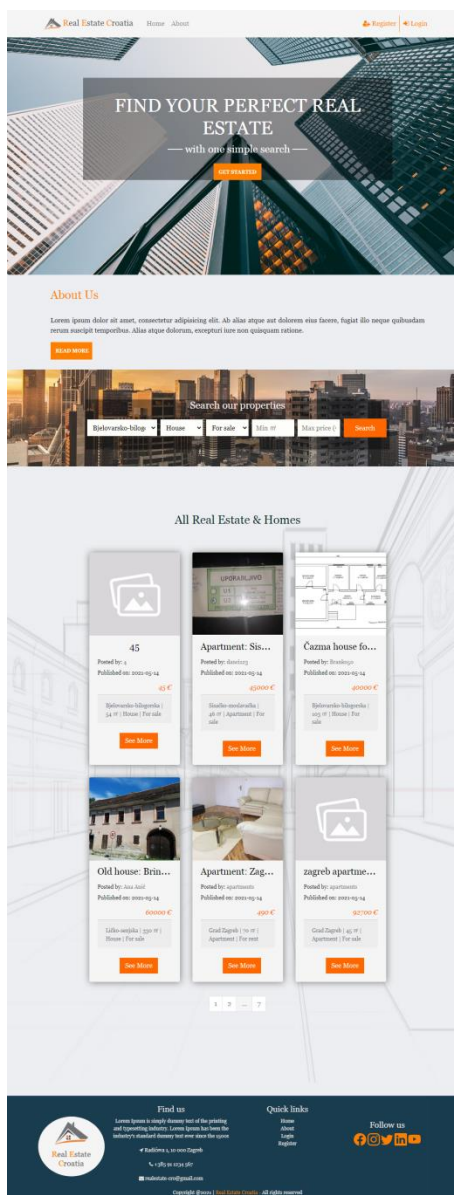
Real Estate Croatia Home About

Register Login

FIND YOUR PERFECT REAL ESTATE

— with one simple search —

GET STARTED

About Us

Lorem ipsum dolor sit amet, consectetur adipisicing elit. Ab alias atque aut dolorem eius facere, fugiat illo neque quibusdam rerum suscipit temporibus. Alias atque dolorum, excepturi iure non quisquam ratione.

READ MORE

Search our properties

Bjelovarsko-bilogo House For sale Min m² Max price Search

All Real Estate & Homes

45
Posted by: 1
Published on: 2021-05-14
45 €
Bjelovarsko-bilogorska | 54 m² | House | For sale
See More

Apartment: Sis...
Posted by: tkesic03
Published on: 2021-05-14
45000 €
Sisačko-moslavačka | 46 m² | Apartment | For sale
See More

Čazma house fo...
Posted by: Branko50
Published on: 2021-05-14
40000 €
Bjelovarsko-bilogorska | 105 m² | House | For sale
See More

Old house: Brin...
Posted by: Ana Anić
Published on: 2021-05-14
60000 €
Ličko-senjska | 330 m² | House | For sale
See More

Apartment: Zag...
Posted by: apartments
Published on: 2021-05-14
490 €
Grad Zagreb | 70 m² | Apartment | For rent
See More

zagreb apartme...
Posted by: apartments
Published on: 2021-05-14
92700 €
Grad Zagreb | 45 m² | Apartment | For sale
See More

1 2 ... 7

Real Estate Croatia

Find us
Lorem Ipsum is simply dummy text of the printing and typesetting industry. Lorem Ipsum has been the industry's standard dummy text ever since the 1500s
Radićeva 1, 10 000 Zagreb
+385 91 1234 567
realestate-cro@gmail.com

Quick links
Home
About
Login
Register

Follow us

Copyright @2021 | Real Estate Croatia - All rights reserved